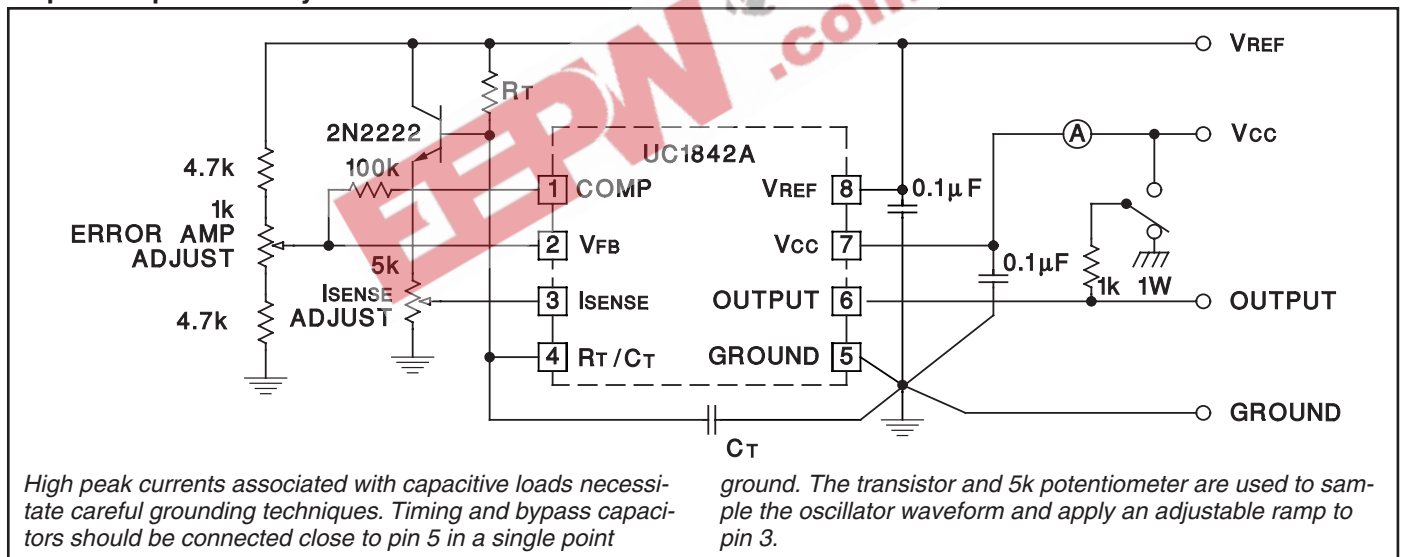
VREF

RT

2N2222

UC1842A

Vcc

4.7k

100k

1 COMP

VREF 8

0.1µF

1k
ERROR AMP
ADJUST

2 VFB

Vcc 7

0.1µF

5k

ISENSE
ADJUST

3 ISENSE

OUTPUT 6

1k

1W

OUTPUT

4.7k

4 RT/CT

GROUND 5

GROUND

CT

High peak currents associated with capacitive loads necessitate careful grounding techniques. Timing and bypass capacitors should be connected close to pin 5 in a single point ground. The transistor and 5k potentiometer are used to sample the oscillator waveform and apply an adjustable ramp to pin 3.